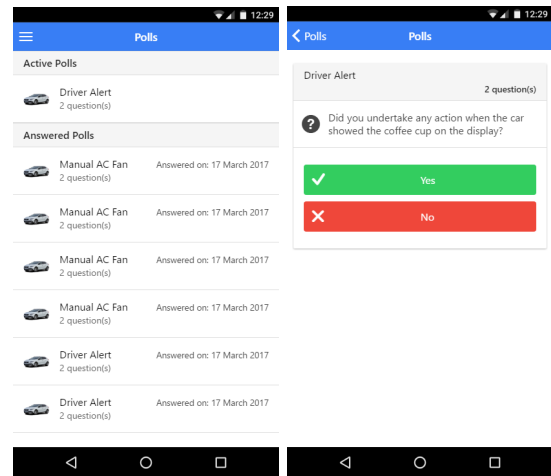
12:29
Polls
Active Polls
Driver Alert
2 question(s)
Answered Polls
Manual AC Fan
2 question(s)
Answered on: 17 March 2017
Manual AC Fan
2 question(s)
Answered on: 17 March 2017
Manual AC Fan
2 question(s)
Answered on: 17 March 2017
Manual AC Fan
2 question(s)
Answered on: 17 March 2017
Driver Alert
2 question(s)
Answered on: 17 March 2017
Driver Alert
2 question(s)
Answered on: 17 March 2017

12:29
Polls
Polls
Driver Alert
2 question(s)
Did you undertake any action when the car showed the coffee cup on the display?
Yes
No